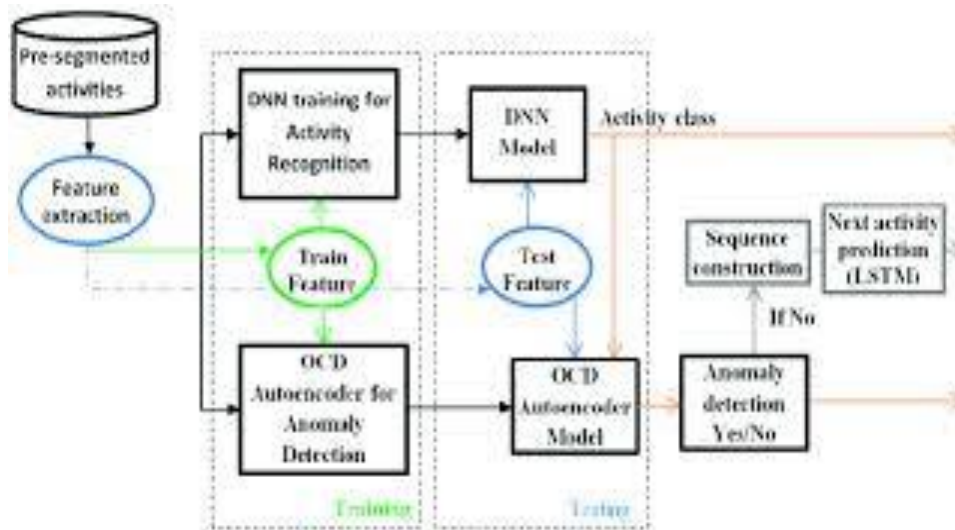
Pre-segmented activities

Feature extraction

DNN training for Activity Recognition

Train Feature

OCD Autoencoder for Anomaly Detection

Training

DNN Model

Activity class

Test Feature

OCD Autoencoder Model

Testing

Sequence construction

Next activity prediction (LSTM)

If No

Anomaly detection Yes/No